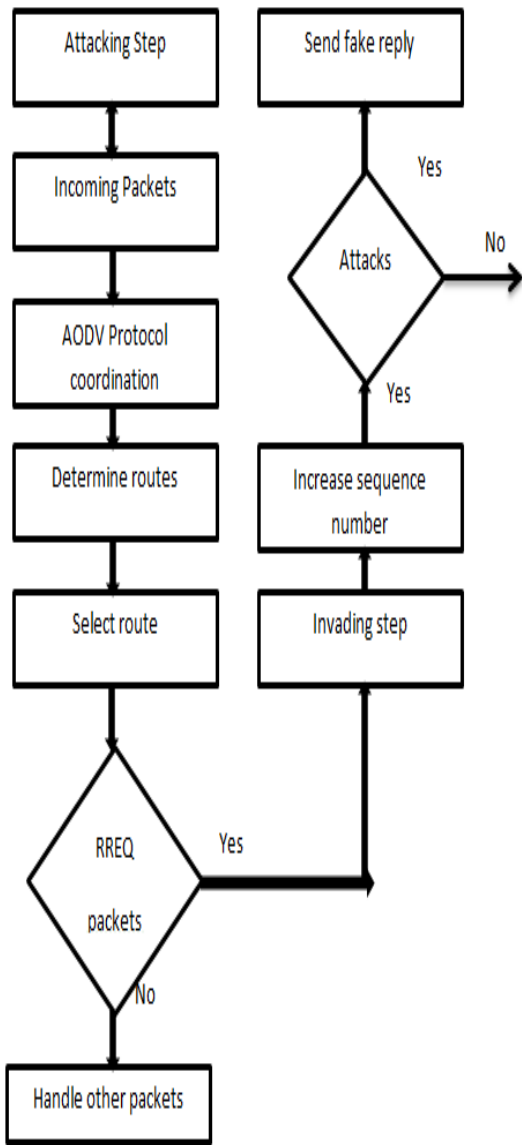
Attacking Step

Incoming Packets

AODV Protocol coordination

Determine routes

Select route

RREQ packets

Yes

No

Handle other packets

Send fake reply

Yes

Attacks

No

Yes

Increase sequence number

Invading step